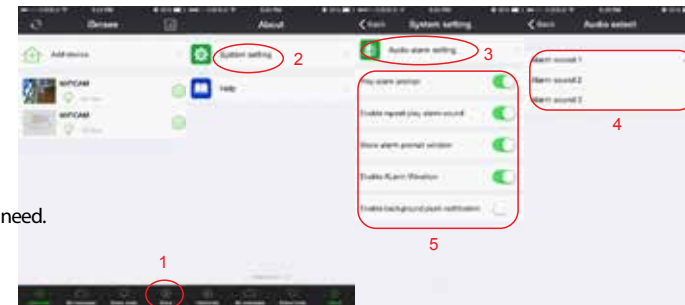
iDevice

About

‹ Back System setting

‹ Back Audio select

Add device

WIFICAM

WIFICAM

System setting 2

Help

Audio alarm setting 3

Play alarm prompt

Enable repeat play alarm sound

Show alarm prompt window

Enable Alarm Vibration

Enable background push notification

5

Alarm sound 1

Alarm sound 2

Alarm sound 3

4

need.

1